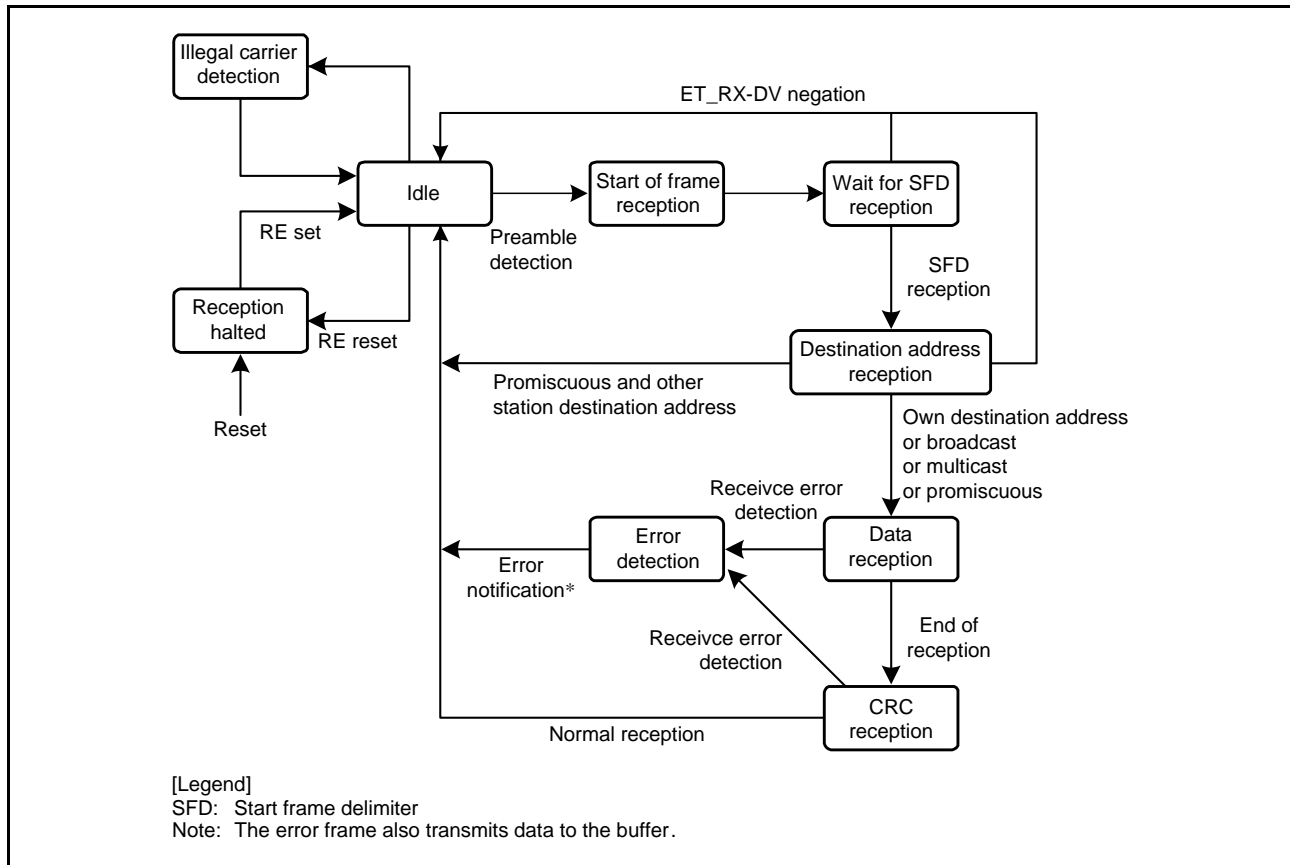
Illegal carrier detection

ET_RX-DV negation

Idle

Start of frame reception

Wait for SFD reception

RE set

Preamble detection

SFD reception

Reception halted

RE reset

Destination address reception

Promiscuous and other station destination address

Reset

Own destination address or broadcast or multicast or promiscuous

Receivce error detection

Error detection

Data reception

Error notification*

End of reception

Receivce error detection

CRC reception

Normal reception

[Legend]
SFD: Start frame delimiter
Note: The error frame also transmits data to the buffer.